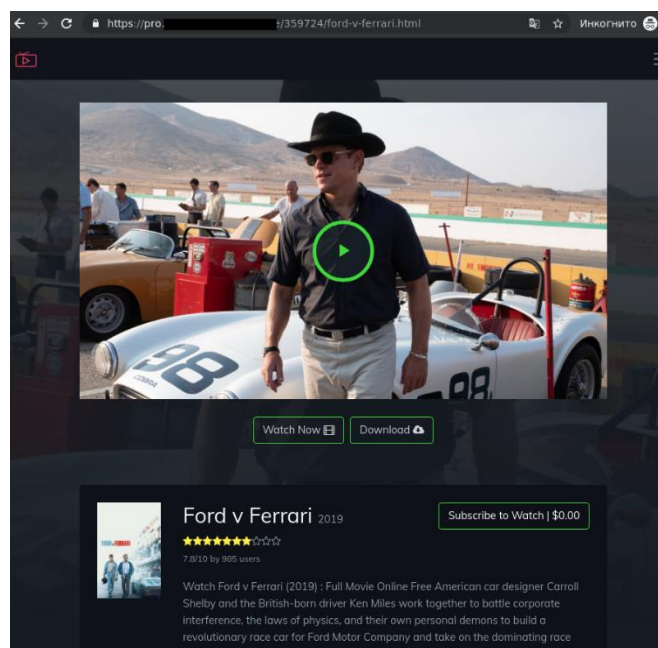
https://pro.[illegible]/359724/ford-v-ferrari.html

Инкогнито

98

98

Watch Now

Download

Ford v Ferrari 2019

Subscribe to Watch | $0.00

7.8/10 by 985 users

Watch Ford v Ferrari (2019) : Full Movie Online Free American car designer Carroll Shelby and the British-born driver Ken Miles work together to battle corporate interference, the laws of physics, and their own personal demons to build a revolutionary race car for Ford Motor Company and take on the dominating race